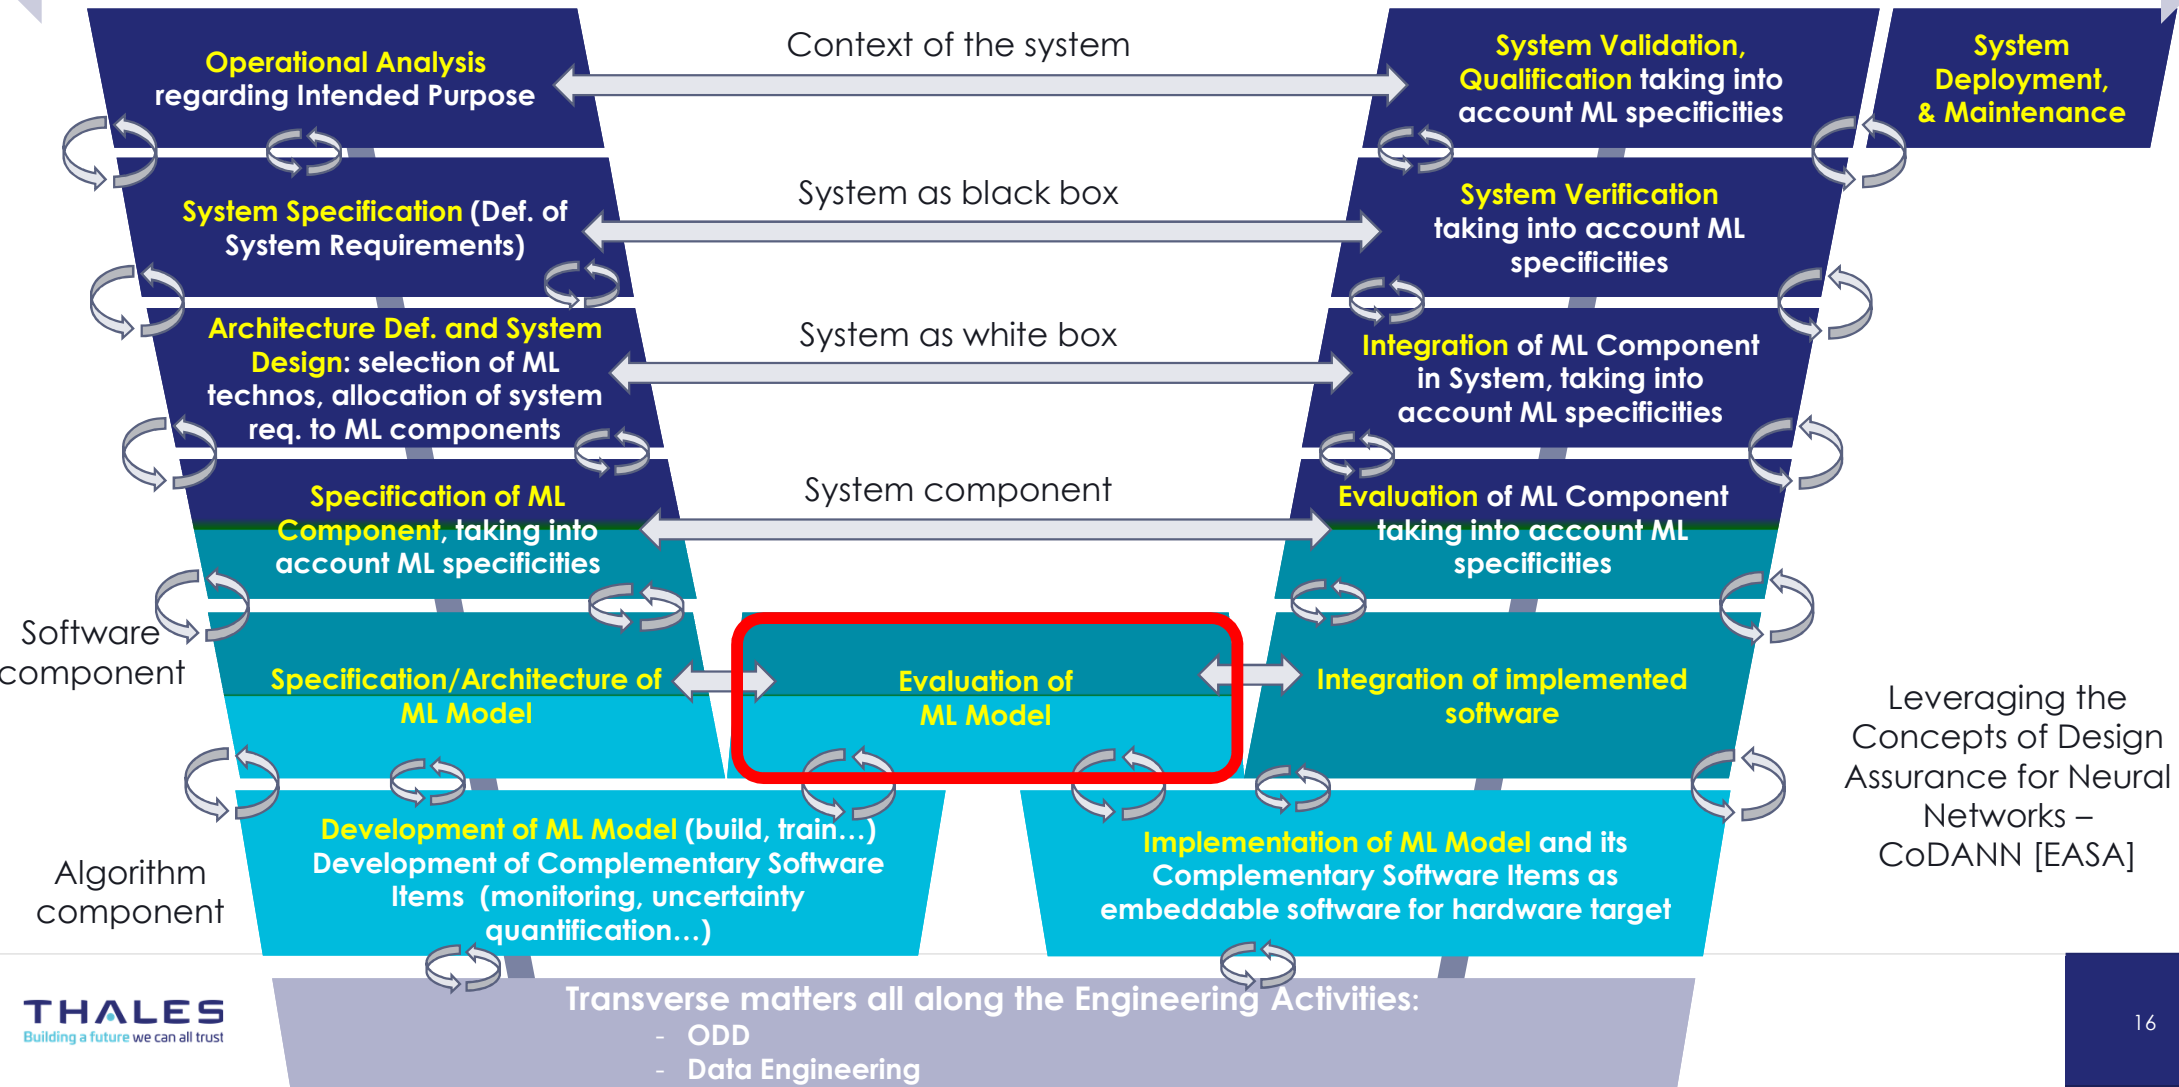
Operational Analysis regarding Intended Purpose

Context of the system

System Validation, Qualification taking into account ML specificities

System Deployment, & Maintenance

System Specification (Def. of System Requirements)

System as black box

System Verification taking into account ML specificities

Architecture Def. and System Design: selection of ML technos, allocation of system req. to ML components

System as white box

Integration of ML Component in System, taking into account ML specificities

Specification of ML Component, taking into account ML specificities

System component

Evaluation of ML Component taking into account ML specificities

Software component

Specification/Architecture of ML Model

Evaluation of ML Model

Integration of implemented software

Leveraging the Concepts of Design Assurance for Neural Networks – CoDANN [EASA]

Algorithm component

Development of ML Model (build, train…) Development of Complementary Software Items (monitoring, uncertainty quantification…)

Implementation of ML Model and its Complementary Software Items as embeddable software for hardware target

THALES
Building a future we can all trust

Transverse matters all along the Engineering Activities:
- ODD
- Data Engineering

16